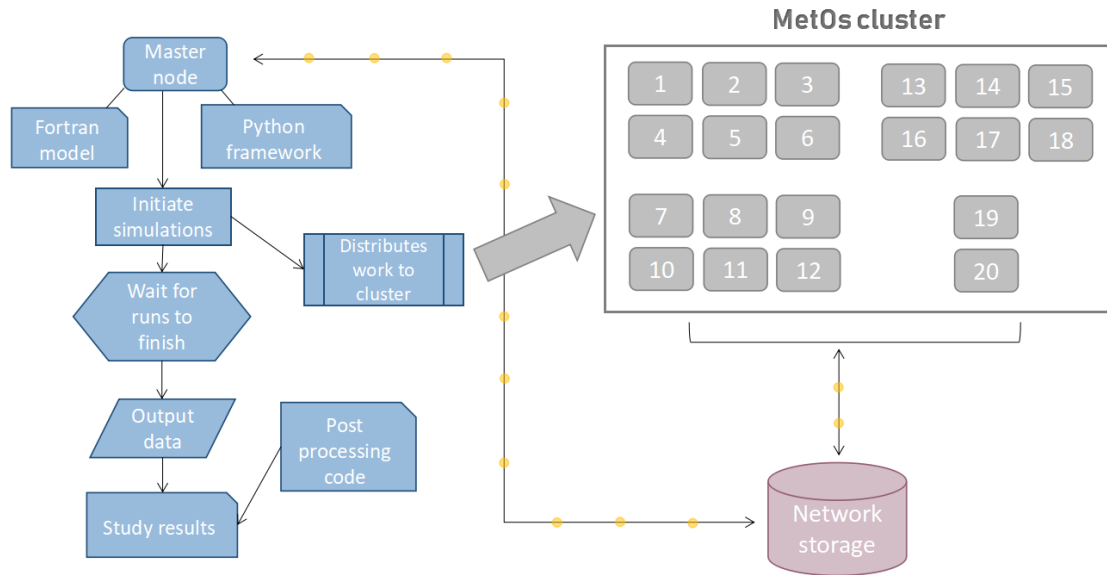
MetOs cluster

Master node

Fortran model

Python framework

Initiate simulations

Distributes work to cluster

Wait for runs to finish

Output data

Post processing code

Study results

1 2 3 4 5 6 7 8 9 10 11 12 13 14 15 16 17 18 19 20

Network storage